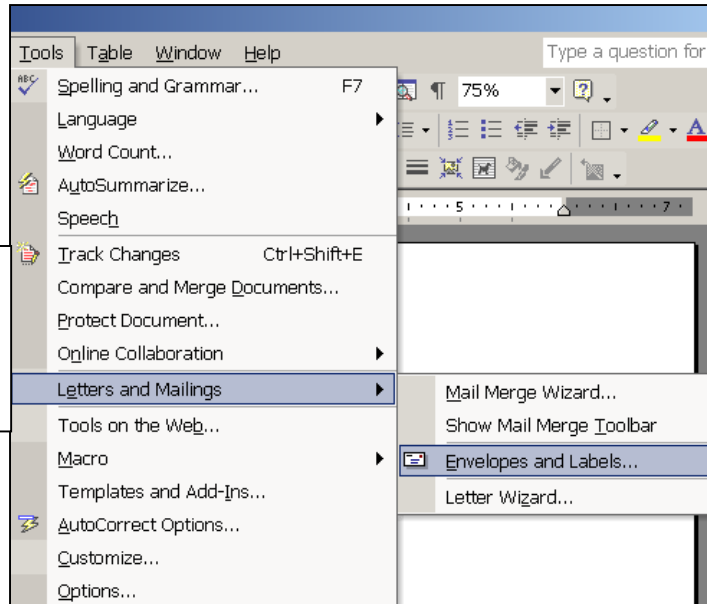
Tools Table Window Help

Type a question for

75%

Spelling and Grammar... F7
Language
Word Count...
AutoSummarize...
Speech
Track Changes Ctrl+Shift+E
Compare and Merge Documents...
Protect Document...
Online Collaboration
Letters and Mailings
Tools on the Web...
Macro
Templates and Add-Ins...
AutoCorrect Options...
Customize...
Options...

Mail Merge Wizard...
Show Mail Merge Toolbar
Envelopes and Labels...
Letter Wizard...

5

7